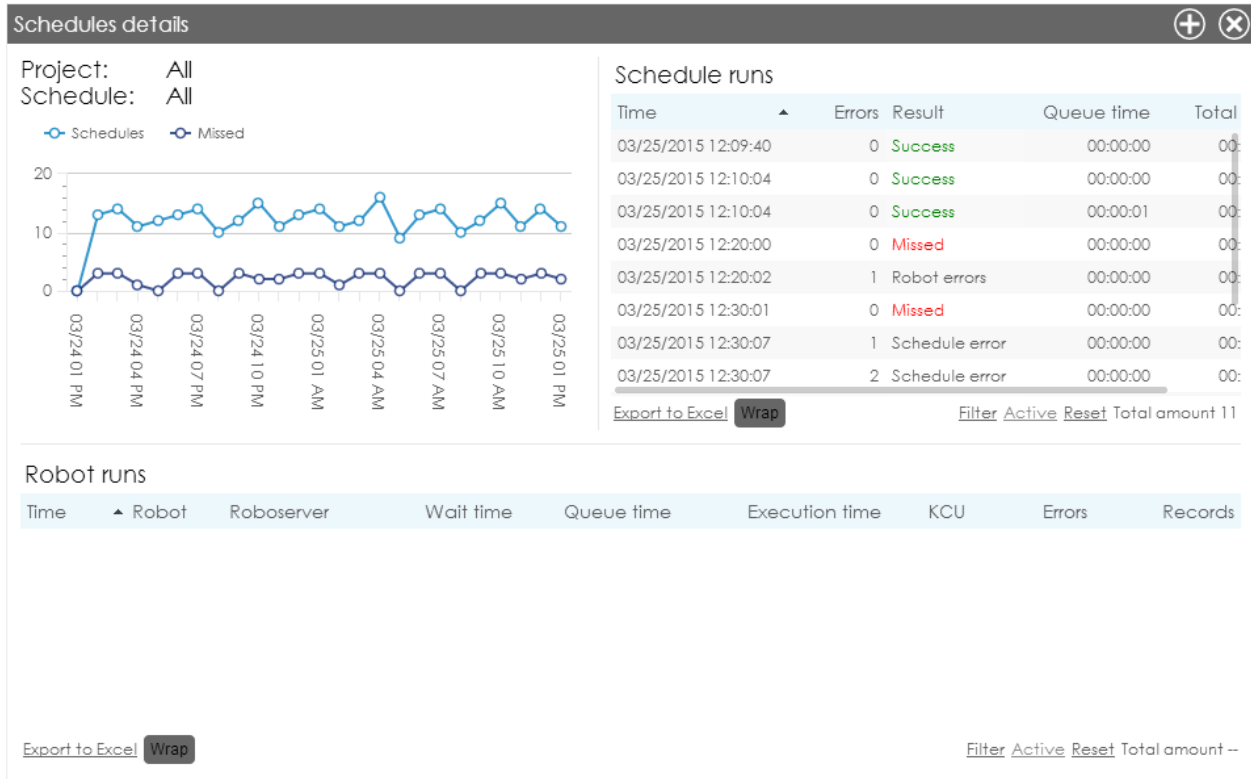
Schedules details

Project: All
Schedule: All

Schedules Missed

20
10
0

03/24 01 PM
03/24 04 PM
03/24 07 PM
03/24 10 PM
03/25 01 AM
03/25 04 AM
03/25 07 AM
03/25 10 AM
03/25 01 PM

Schedule runs

| Time | Errors | Result | Queue time | Total |
|---|---|---|---|---|
| 03/25/2015 12:09:40 | 0 | Success | 00:00:00 | 00: |
| 03/25/2015 12:10:04 | 0 | Success | 00:00:00 | 00: |
| 03/25/2015 12:10:04 | 0 | Success | 00:00:01 | 00: |
| 03/25/2015 12:20:00 | 0 | Missed | 00:00:00 | 00: |
| 03/25/2015 12:20:02 | 1 | Robot errors | 00:00:00 | 00: |
| 03/25/2015 12:30:01 | 0 | Missed | 00:00:00 | 00: |
| 03/25/2015 12:30:07 | 1 | Schedule error | 00:00:00 | 00: |
| 03/25/2015 12:30:07 | 2 | Schedule error | 00:00:00 | 00: |

Export to Excel Wrap
Filter Active Reset Total amount 11

Robot runs

| Time | Robot | Roboserver | Wait time | Queue time | Execution time | KCU | Errors | Records |
|---|---|---|---|---|---|---|---|---|

Export to Excel Wrap
Filter Active Reset Total amount --